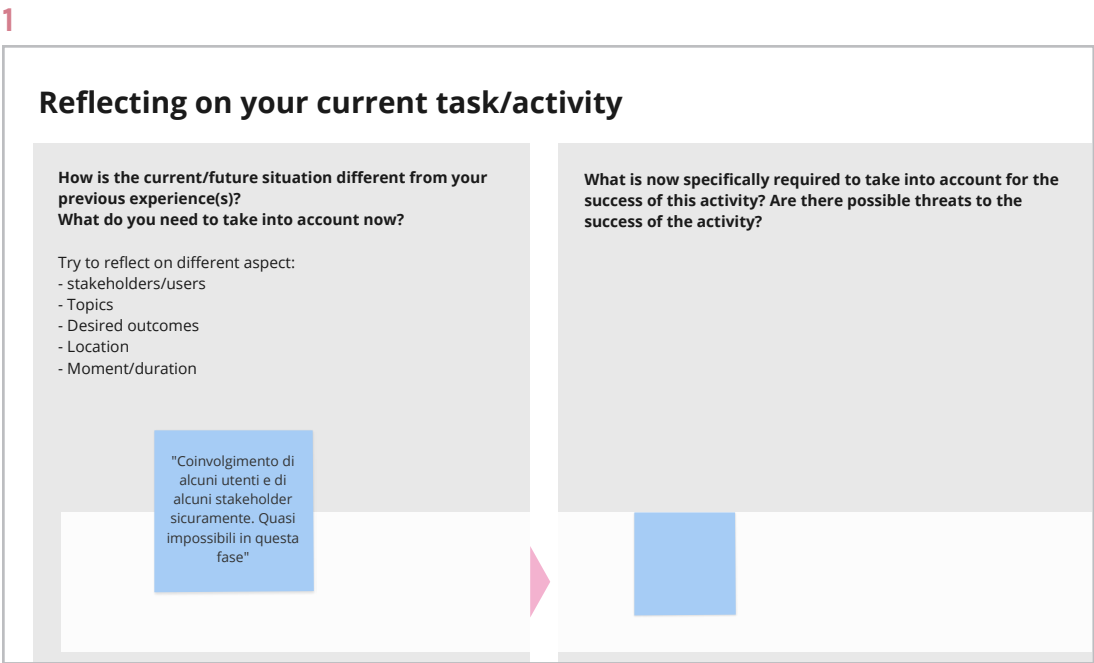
1

Reflecting on your current task/activity

How is the current/future situation different from your previous experience(s)?
What do you need to take into account now?

Try to reflect on different aspect:
- stakeholders/users
- Topics
- Desired outcomes
- Location
- Moment/duration

"Coinvolgimento di alcuni utenti e di alcuni stakeholder sicuramente. Quasi impossibili in questa fase"

What is now specifically required to take into account for the success of this activity? Are there possible threats to the success of the activity?